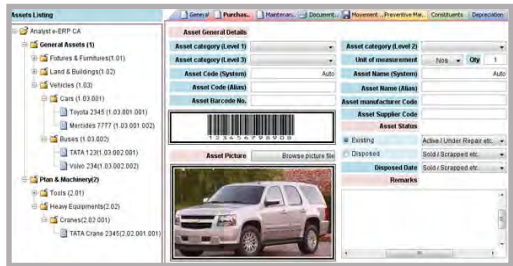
Assets Listing

Analyst e-ERP CA
General Assets (1)
Fixtures & Furnitures(1.01)
Land & Buildings(1.02)
Vehicles (1.03)
Cars (1.03.001)
Toyota 2345 (1.03.001.001)
Mercedes 7777 (1.03.001.002)
Buses (1.03.002)
TATA 1231(1.03.002.001)
Volvo 234(1.03.002.002)
Plan & Machinery(2)
Tools (2.01)
Heavy Equipments(2.02)
Cranes(2.02.001)
TATA Crane 2345(2.02.001.001)

General | Purchas... | Maintenan... | Document... | Movement ... | Preventive Ma... | Constituents | Depreciation

Asset General Details

| | | | |
|---|---|---|---|
| Asset category (Level 1) | | Asset category (Level 2) | |
| Asset category (Level 3) | | Unit of measurement | Nos Qty 1 |
| Asset Code (System) | Auto | Asset Name (System) | Auto |
| Asset Code (Alias) | | Asset Name (Alias) | |
| Asset Barcode No. | | Asset manufacturer Code | |
| | | Asset Supplier Code | |
| | | Asset Status | |
| | | Existing | Active / Under Repair etc. |
| Asset Picture | Browse picture file | Disposed | Sold / Scrapped etc. |
| | | Disposed Date | Sold / Scrapped etc. |
| | | Remarks | |

1 2 3 4 5 6 7 8 9 8 9 0 8